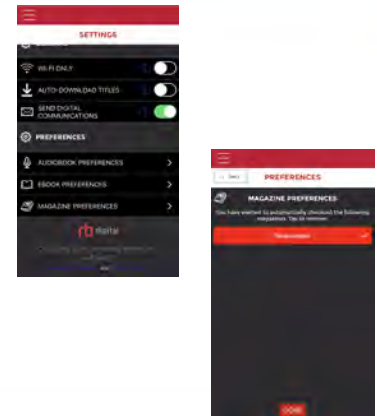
SETTINGS

WI-FI ONLY

AUTO-DOWNLOAD TITLES

SEND DIGITAL COMMUNICATIONS

PREFERENCES

AUDIOBOOK PREFERENCES

EBOOK PREFERENCES

MAGAZINE PREFERENCES

rb digital

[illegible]

PREFERENCES

MAGAZINE PREFERENCES

You have elected to automatically checkout the following magazines. Tap to remove.

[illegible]

DONE